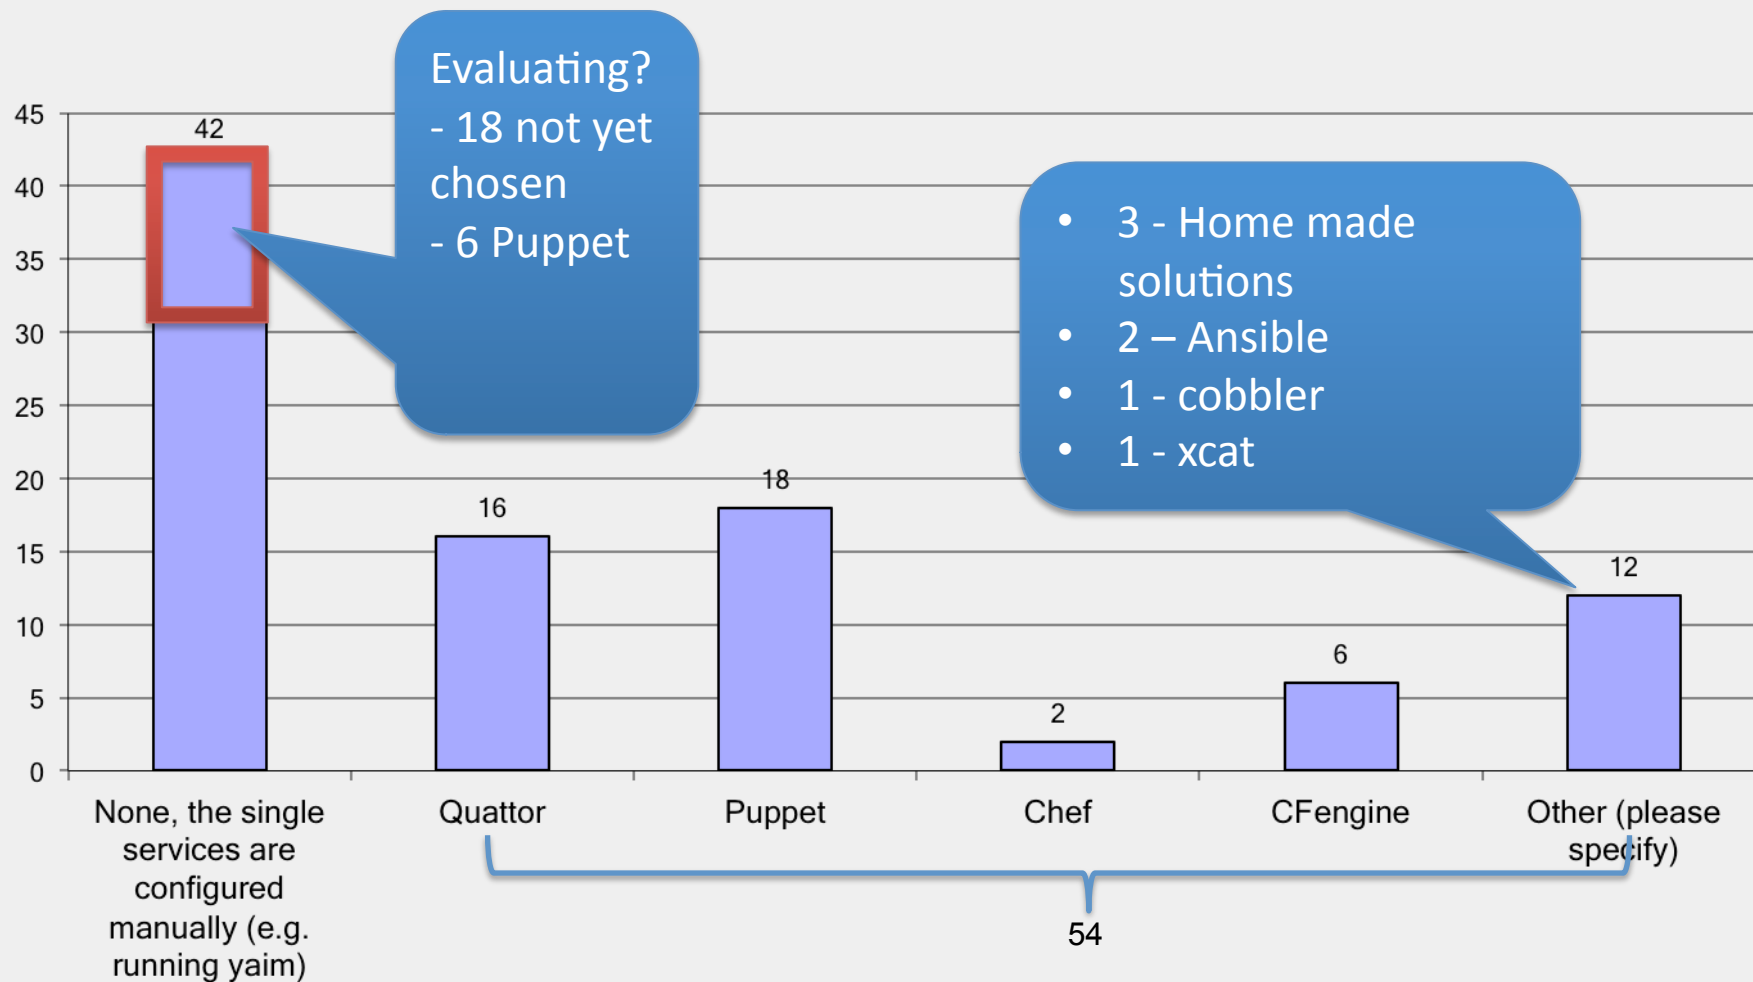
Evaluating?
- 18 not yet chosen
- 6 Puppet

• 3 - Home made solutions
• 2 – Ansible
• 1 - cobbler
• 1 - xcat

45
40
35
30
25
20
15
10
5
0

42
16
18
2
6
12

None, the single services are configured manually (e.g. running yaim)
Quattor
Puppet
Chef
CFengine
Other (please specify)

54